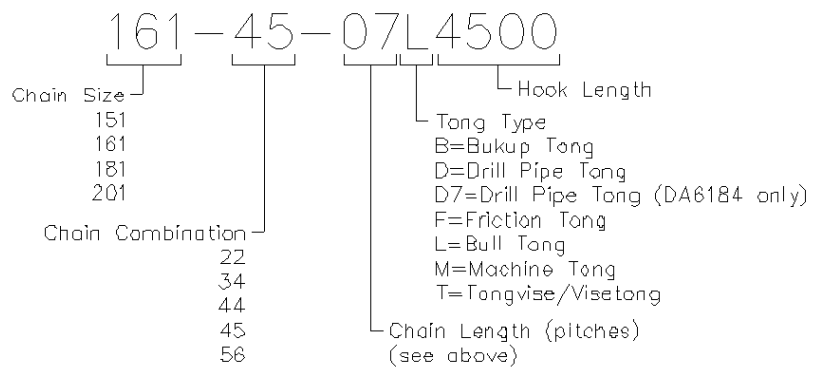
161-45-07L4500

Hook Length

Chain Size
151
161
181
201

Tong Type
B=Bukup Tong
D=Drill Pipe Tong
D7=Drill Pipe Tong (DA6184 only)
F=Friction Tong
L=Bull Tong
M=Machine Tong
T=Tongvise/Visetong

Chain Combination
22
34
44
45
56

Chain Length (pitches)
(see above)